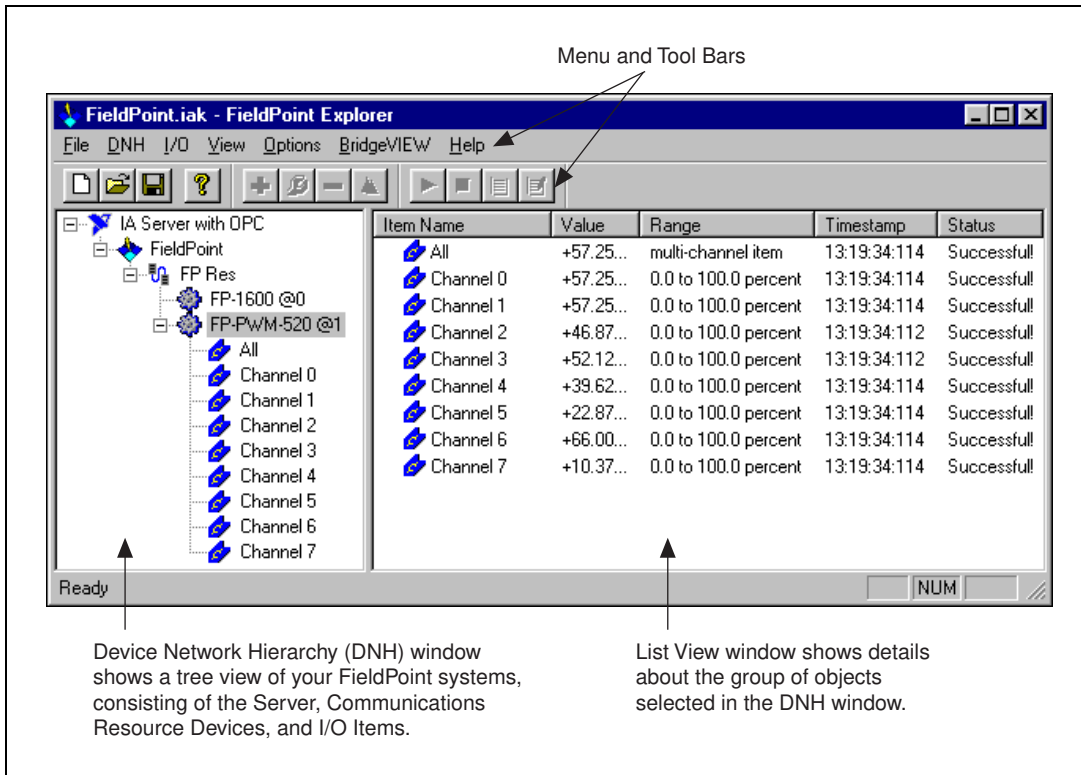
Menu and Tool Bars

FieldPoint.iak - FieldPoint Explorer

File DNH I/O View Options BridgeVIEW Help

IA Server with OPC
FieldPoint
FP Res
FP-1600 @0
FP-PWM-520 @1
All
Channel 0
Channel 1
Channel 2
Channel 3
Channel 4
Channel 5
Channel 6
Channel 7

| Item Name | Value | Range | Timestamp | Status |
|---|---|---|---|---|
| All | +57.25... | multi-channel item | 13:19:34:114 | Successful! |
| Channel 0 | +57.25... | 0.0 to 100.0 percent | 13:19:34:114 | Successful! |
| Channel 1 | +57.25... | 0.0 to 100.0 percent | 13:19:34:114 | Successful! |
| Channel 2 | +46.87... | 0.0 to 100.0 percent | 13:19:34:112 | Successful! |
| Channel 3 | +52.12... | 0.0 to 100.0 percent | 13:19:34:112 | Successful! |
| Channel 4 | +39.62... | 0.0 to 100.0 percent | 13:19:34:114 | Successful! |
| Channel 5 | +22.87... | 0.0 to 100.0 percent | 13:19:34:114 | Successful! |
| Channel 6 | +66.00... | 0.0 to 100.0 percent | 13:19:34:114 | Successful! |
| Channel 7 | +10.37... | 0.0 to 100.0 percent | 13:19:34:114 | Successful! |

Ready NUM

Device Network Hierarchy (DNH) window shows a tree view of your FieldPoint systems, consisting of the Server, Communications Resource Devices, and I/O Items.

List View window shows details about the group of objects selected in the DNH window.